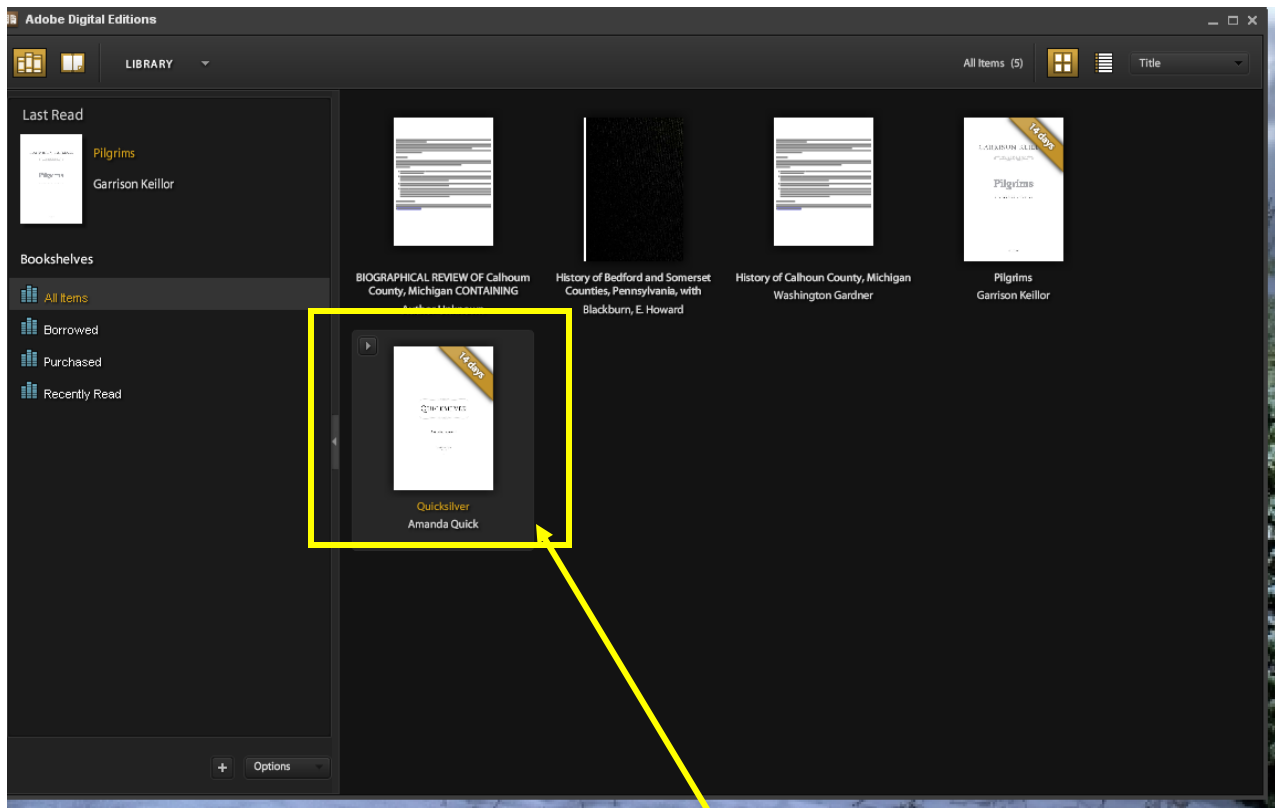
Adobe Digital Editions

LIBRARY

All Items (5)

Title

Last Read

Pilgrims

Garrison Keillor

Bookshelves

All Items

Borrowed

Purchased

Recently Read

Options

BIOGRAPHICAL REVIEW OF Calhoun County, Michigan CONTAINING

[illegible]

History of Bedford and Somerset Counties, Pennsylvania, with

Blackburn, E. Howard

History of Calhoun County, Michigan

Washington Gardner

14 days

Pilgrims

Pilgrims

Garrison Keillor

14 days

Quicksilver

Quicksilver

Amanda Quick